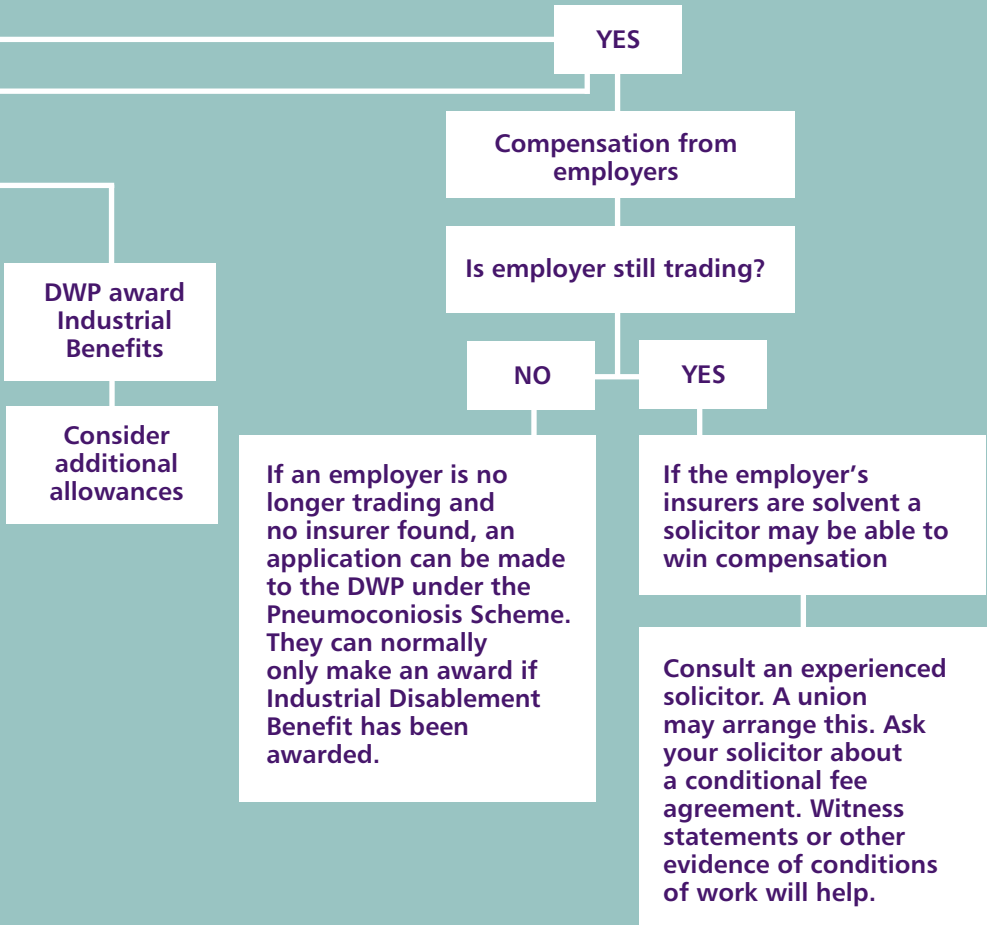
YES

Compensation from employers

Is employer still trading?

DWP award Industrial Benefits

Consider additional allowances

NO

YES

If an employer is no longer trading and no insurer found, an application can be made to the DWP under the Pneumoconiosis Scheme. They can normally only make an award if Industrial Disablement Benefit has been awarded.

If the employer's insurers are solvent a solicitor may be able to win compensation

Consult an experienced solicitor. A union may arrange this. Ask your solicitor about a conditional fee agreement. Witness statements or other evidence of conditions of work will help.